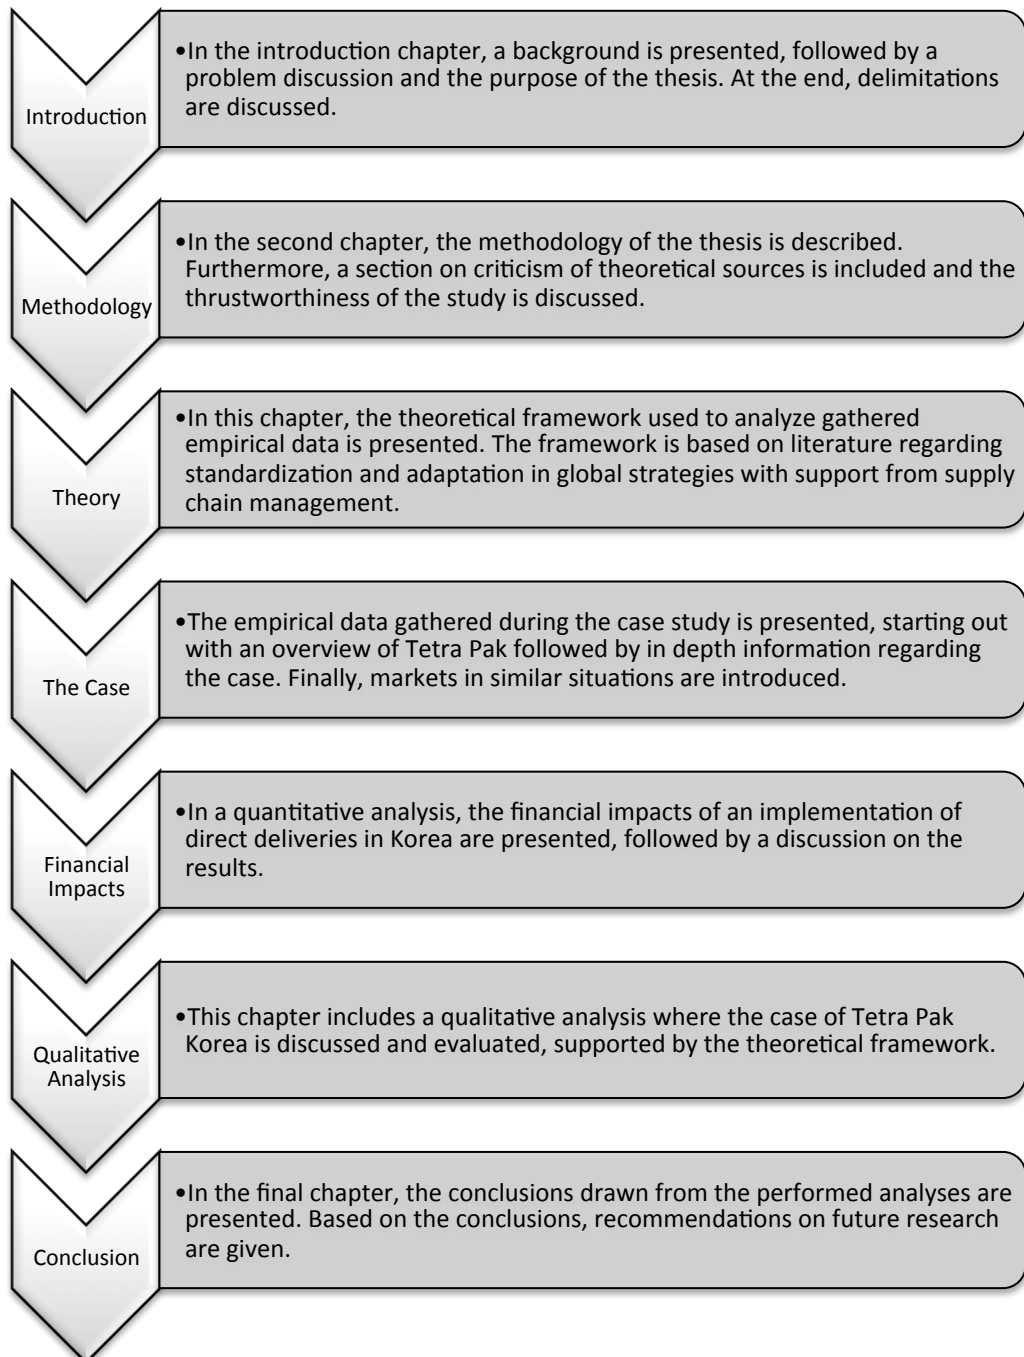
Introduction

•In the introduction chapter, a background is presented, followed by a problem discussion and the purpose of the thesis. At the end, delimitations are discussed.

Methodology

•In the second chapter, the methodology of the thesis is described. Furthermore, a section on criticism of theoretical sources is included and the thrustworthiness of the study is discussed.

Theory

•In this chapter, the theoretical framework used to analyze gathered empirical data is presented. The framework is based on literature regarding standardization and adaptation in global strategies with support from supply chain management.

The Case

•The empirical data gathered during the case study is presented, starting out with an overview of Tetra Pak followed by in depth information regarding the case. Finally, markets in similar situations are introduced.

Financial Impacts

•In a quantitative analysis, the financial impacts of an implementation of direct deliveries in Korea are presented, followed by a discussion on the results.

Qualitative Analysis

•This chapter includes a qualitative analysis where the case of Tetra Pak Korea is discussed and evaluated, supported by the theoretical framework.

Conclusion

•In the final chapter, the conclusions drawn from the performed analyses are presented. Based on the conclusions, recommendations on future research are given.